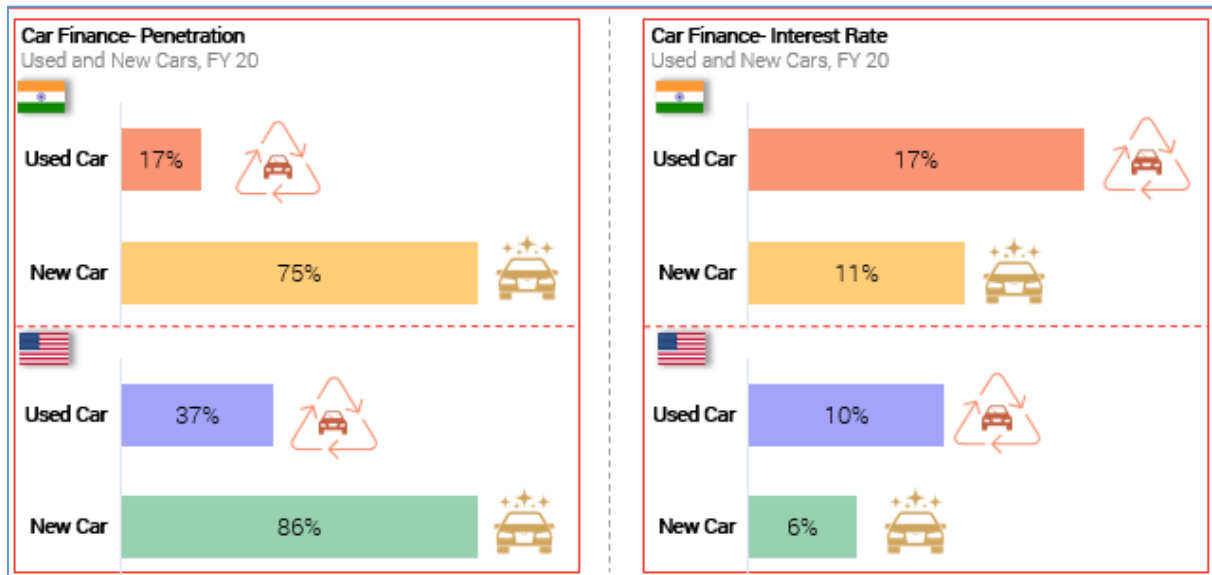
Car Finance- Penetration
Used and New Cars, FY 20

Used Car 17%

New Car 75%

Used Car 37%

New Car 86%

Car Finance- Interest Rate
Used and New Cars, FY 20

Used Car 17%

New Car 11%

Used Car 10%

New Car 6%